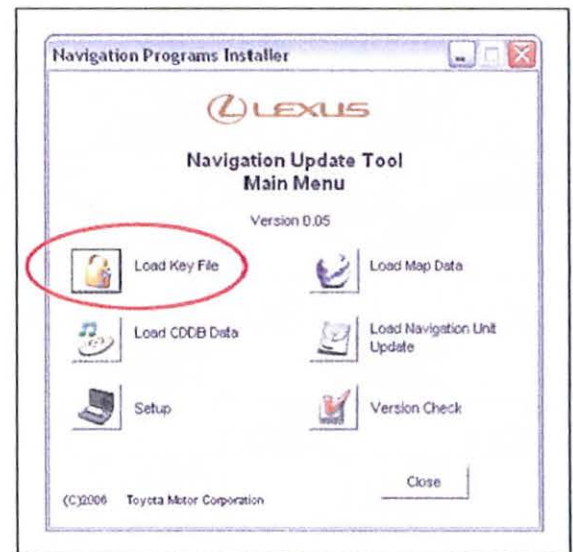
Navigation Programs Installer

LEXUS

Navigation Update Tool
Main Menu

Version 0.05

Load Key File

Load Map Data

Load CDDB Data

Load Navigation Unit Update

Setup

Version Check

Close

(C)2006 Toyota Motor Corporation